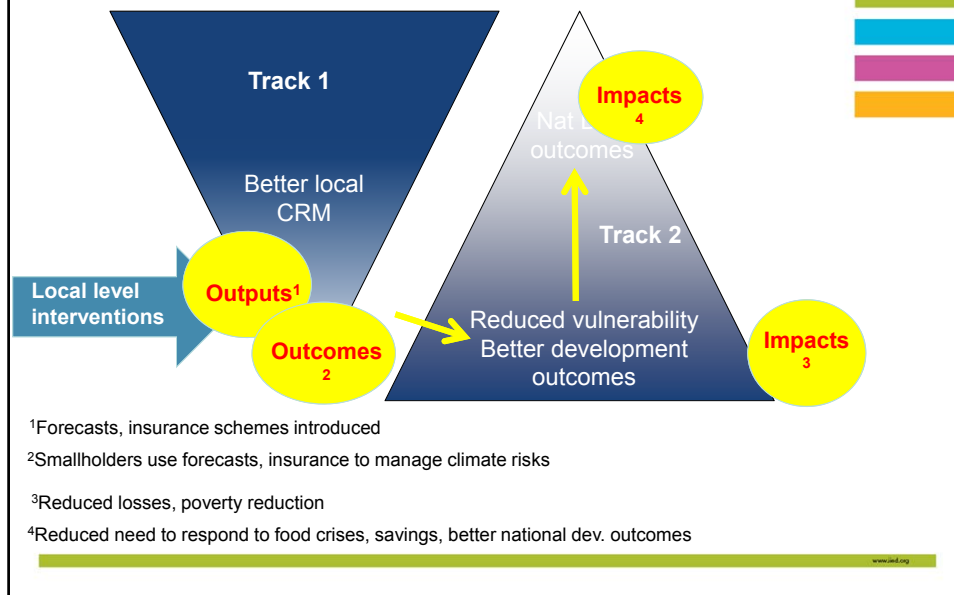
Track 1

Better local CRM

Local level interventions

Outputs$^1$

Outcomes $^2$

Impacts $^4$

Nat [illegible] outcomes

Track 2

Reduced vulnerability Better development outcomes

Impacts $^3$

$^1$Forecasts, insurance schemes introduced

$^2$Smallholders use forecasts, insurance to manage climate risks

$^3$Reduced losses, poverty reduction

$^4$Reduced need to respond to food crises, savings, better national dev. outcomes

www.iied.org